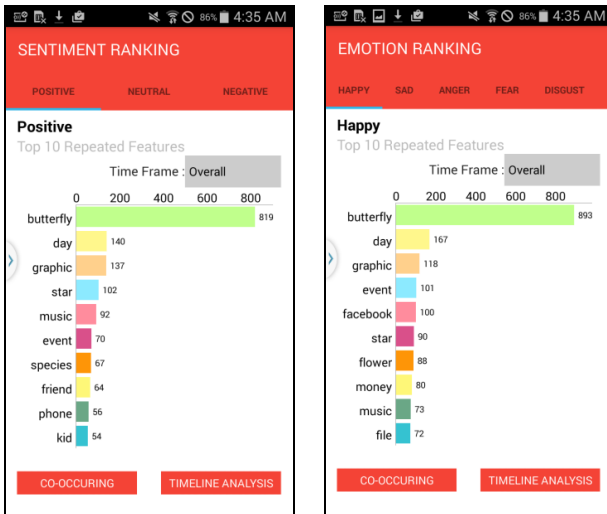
86% 4:35 AM

SENTIMENT RANKING

POSITIVE NEUTRAL NEGATIVE

Positive

Top 10 Repeated Features

Time Frame : Overall

0 200 400 600 800

| Feature | Count |
|---|---|
| butterfly | 819 |
| day | 140 |
| graphic | 137 |
| star | 102 |
| music | 92 |
| event | 70 |
| species | 67 |
| friend | 64 |
| phone | 56 |
| kid | 54 |

CO-OCCURING TIMELINE ANALYSIS

86% 4:35 AM

EMOTION RANKING

HAPPY SAD ANGER FEAR DISGUST

Happy

Top 10 Repeated Features

Time Frame : Overall

0 200 400 600 800

| Feature | Count |
|---|---|
| butterfly | 893 |
| day | 167 |
| graphic | 118 |
| event | 101 |
| facebook | 100 |
| star | 90 |
| flower | 88 |
| money | 80 |
| music | 73 |
| file | 72 |

CO-OCCURING TIMELINE ANALYSIS